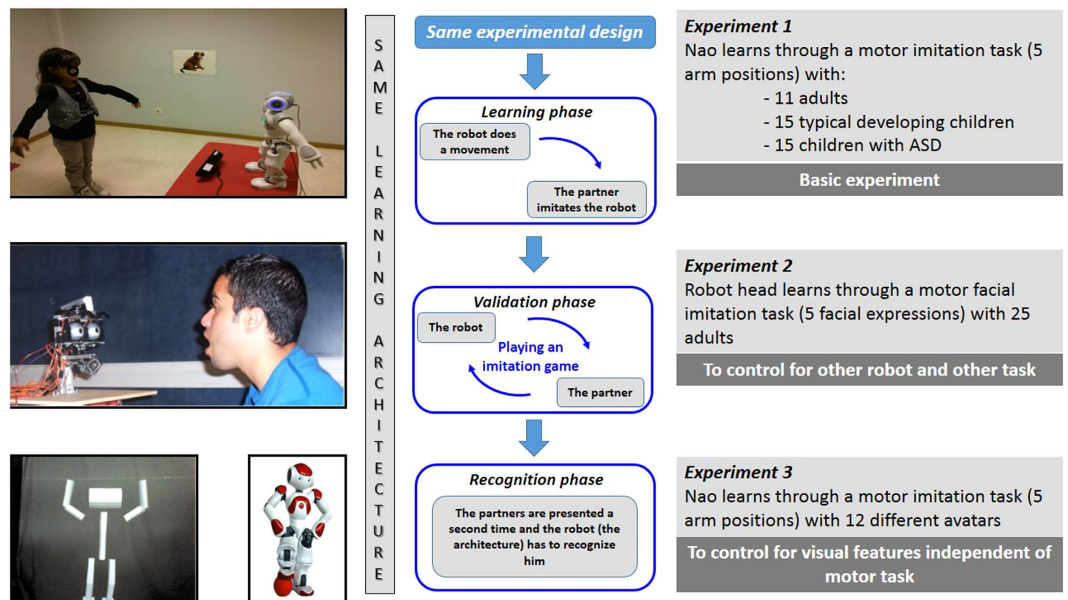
SAME LEARNING ARCHITECTURE

Same experimental design

Learning phase

The robot does a movement

The partner imitates the robot

Validation phase

The robot

Playing an imitation game

The partner

Recognition phase

The partners are presented a second time and the robot (the architecture) has to recognize him

Experiment 1
Nao learns through a motor imitation task (5 arm positions) with:
- 11 adults
- 15 typical developing children
- 15 children with ASD

Basic experiment

Experiment 2
Robot head learns through a motor facial imitation task (5 facial expressions) with 25 adults

To control for other robot and other task

Experiment 3
Nao learns through a motor imitation task (5 arm positions) with 12 different avatars

To control for visual features independent of motor task